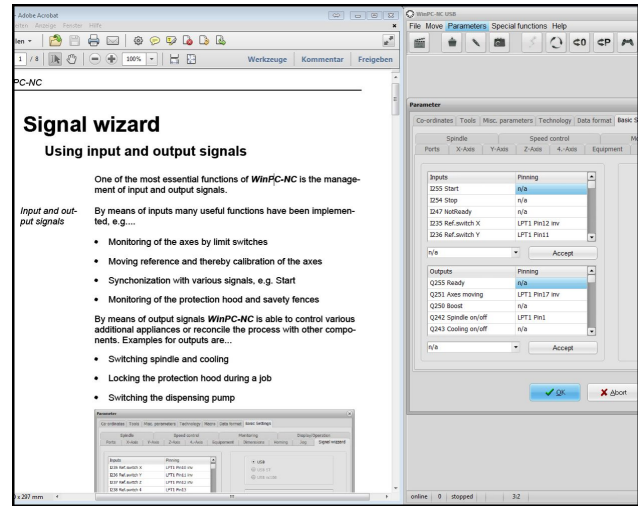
- Adobe Acrobat
eiten Anzeige Fenster Hilfe
len
1 / 8
100%
Werkzeuge Kommentar Freigeben

PC-NC

Signal wizard

Using input and output signals

One of the most essential functions of WinPC-NC is the management of input and output signals.

Input and output signals

By means of inputs many useful functions have been implemented, e.g....

• Monitoring of the axes by limit switches

• Moving reference and thereby calibration of the axes

• Synchonization with various signals, e.g. Start

• Monitoring of the protection hood and savety fences

By means of output signals WinPC-NC is able to control various additional appliances or reconcile the process with other components. Examples for outputs are...

• Switching spindle and cooling

• Locking the protection hood during a job

• Switching the dispensing pump

x 297 mm

WinPC-NC USB
File Move Parameters Special functions Help

Parameter
Co-ordinates Tools Misc. parameters Technology Data format Basic S
Spindle Speed control M
Ports X-Axis Y-Axis Z-Axis 4.-Axis Equipment

| Inputs | Pinning |
|---|---|
| I255 Start | n/a |
| I254 Stop | n/a |
| I247 NotReady | n/a |
| I235 Ref.switch X | LPT1 Pin12 inv |
| I236 Ref.switch Y | LPT1 Pin11 |

n/a Accept

| Outputs | Pinning |
|---|---|
| Q255 Ready | n/a |
| Q251 Axes moving | LPT1 Pin17 inv |
| Q250 Boost | n/a |
| Q242 Spindle on/off | LPT1 Pin1 |
| Q243 Cooling on/off | n/a |

n/a Accept

OK Abort

online 0 stopped 3:2